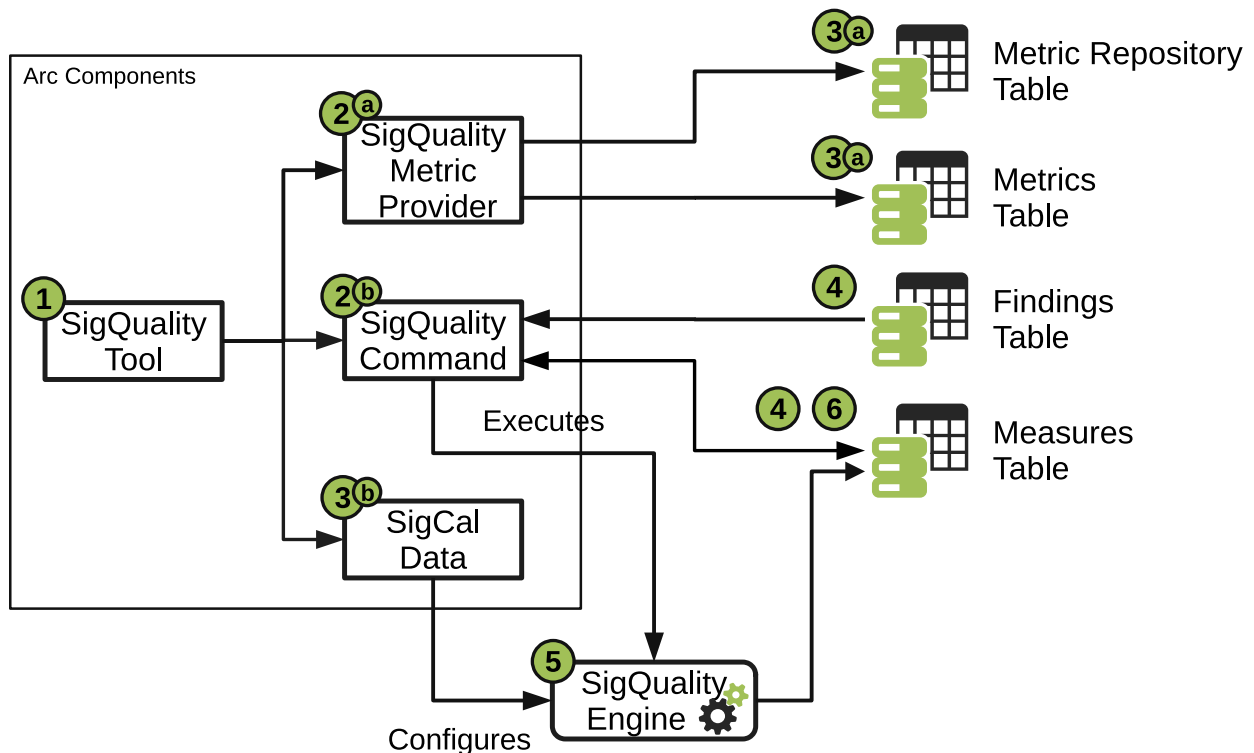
Arc Components

2 a
SigQuality Metric Provider

1
SigQuality Tool

2 b
SigQuality Command

Executes

3 b
SigCal Data

5
SigQuality Engine

Configures

3 a
Metric Repository Table

3 a
Metrics Table

4
Findings Table

4 6
Measures Table